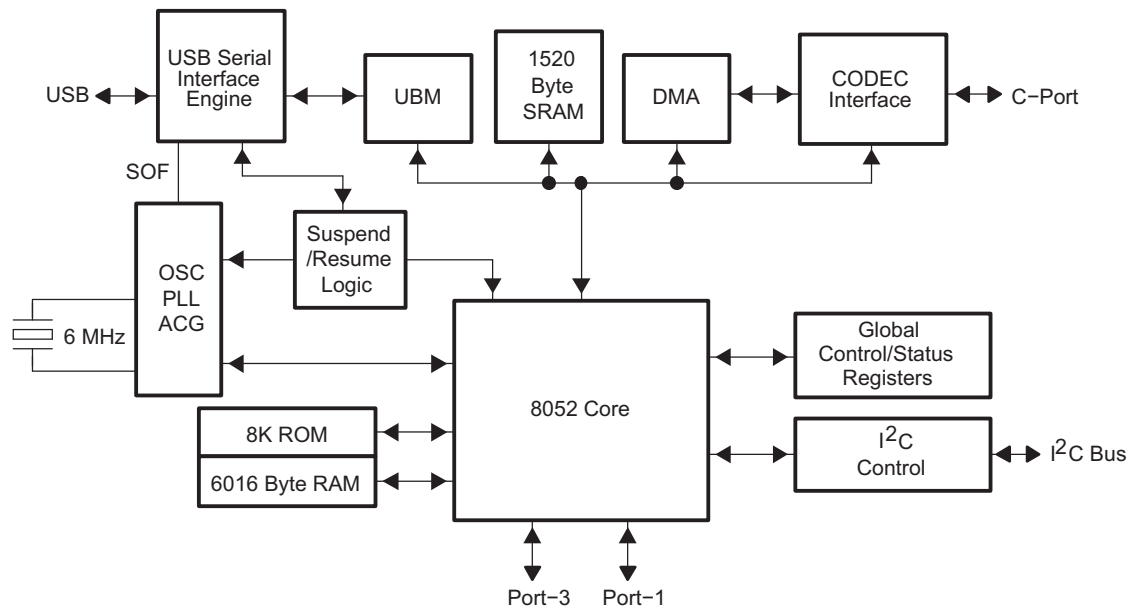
USB

USB Serial Interface Engine

UBM

1520 Byte SRAM

DMA

CODEC Interface

C−Port

SOF

Suspend /Resume Logic

OSC PLL ACG

6 MHz

8052 Core

Global Control/Status Registers

8K ROM

6016 Byte RAM

$I^2C$ Control

$I^2C$ Bus

Port−3

Port−1